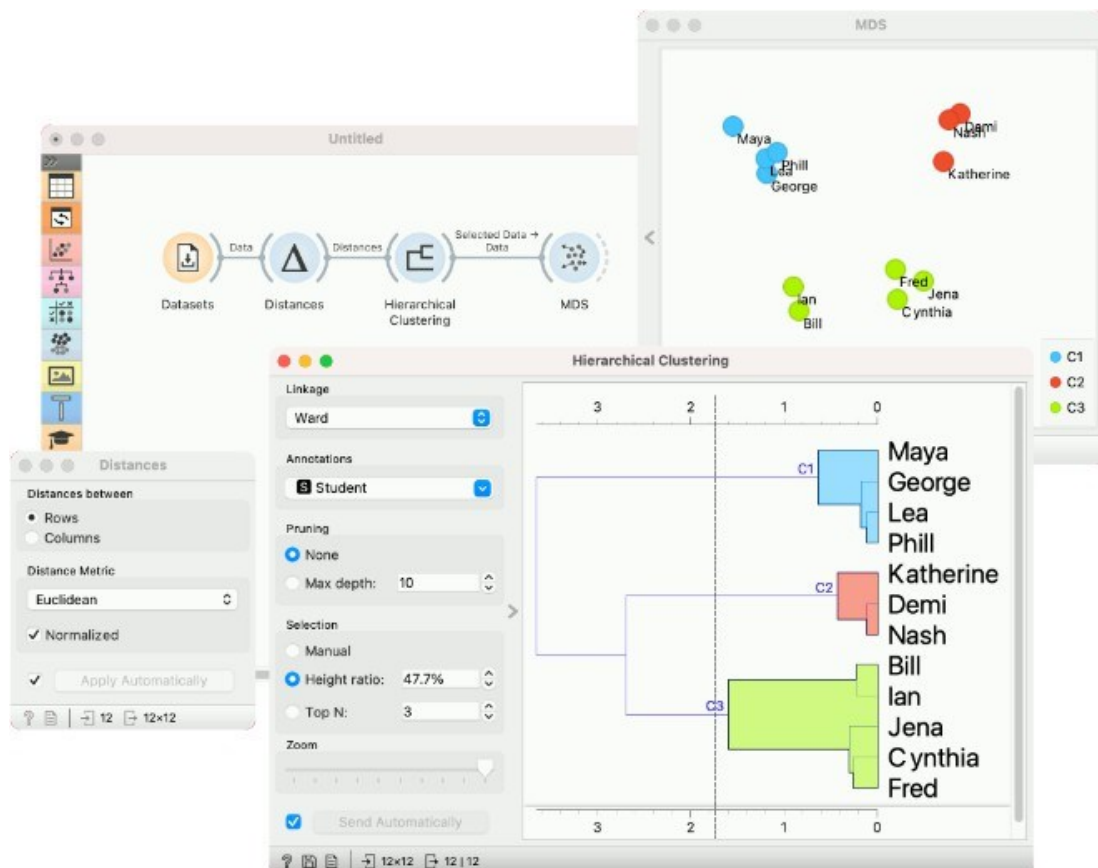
MDS

Maya
Phill
Lea
George
Demi
Nash
Katherine
Fred
Jena
Cynthia
Ian
Bill

C1
C2
C3

Untitled

Data
Distances
Selected Data → Data

Datasets
Distances
Hierarchical Clustering
MDS

Hierarchical Clustering

Linkage
Ward

Annotations
S Student

Pruning
None
Max depth: 10

Selection
Manual
Height ratio: 47.7%
Top N: 3

Zoom

Send Automatically

3 2 1 0

C1
Maya
George
Lea
Phill
C2
Katherine
Demi
Nash
C3
Bill
Ian
Jena
Cynthia
Fred

3 2 1 0

12×12 12 | 12

Distances

Distances between
Rows
Columns

Distance Metric
Euclidean
✓ Normalized

✓ Apply Automatically

12 12×12